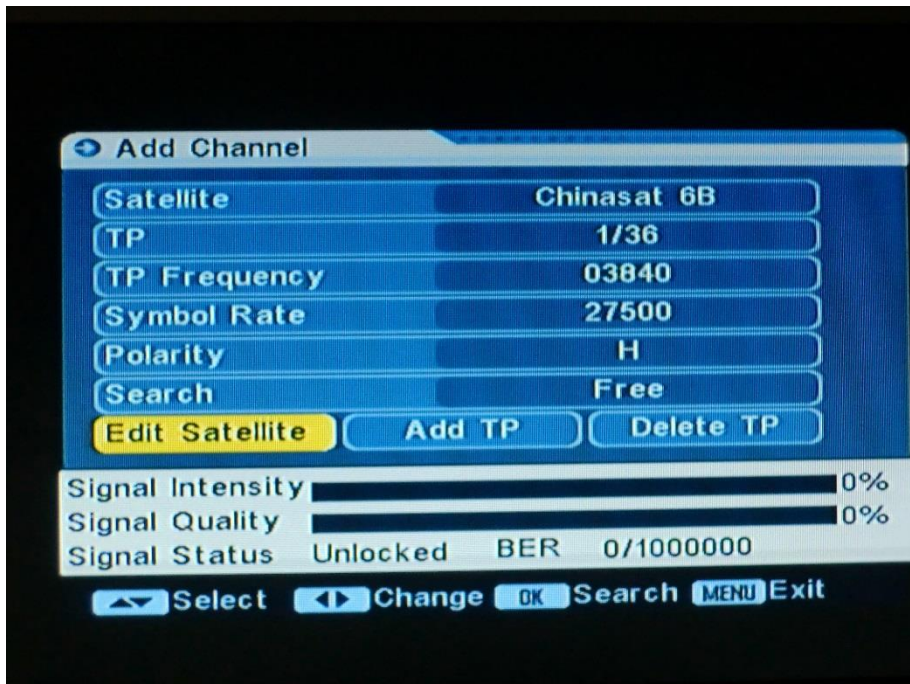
Add Channel

| | |
|---|---|
| Satellite | Chinasat 6B |
| TP | 1/36 |
| TP Frequency | 03840 |
| Symbol Rate | 27500 |
| Polarity | H |
| Search | Free |

Edit Satellite | Add TP | Delete TP

Signal Intensity 0%
Signal Quality 0%
Signal Status Unlocked BER 0/1000000

Select Change OK Search MENU Exit